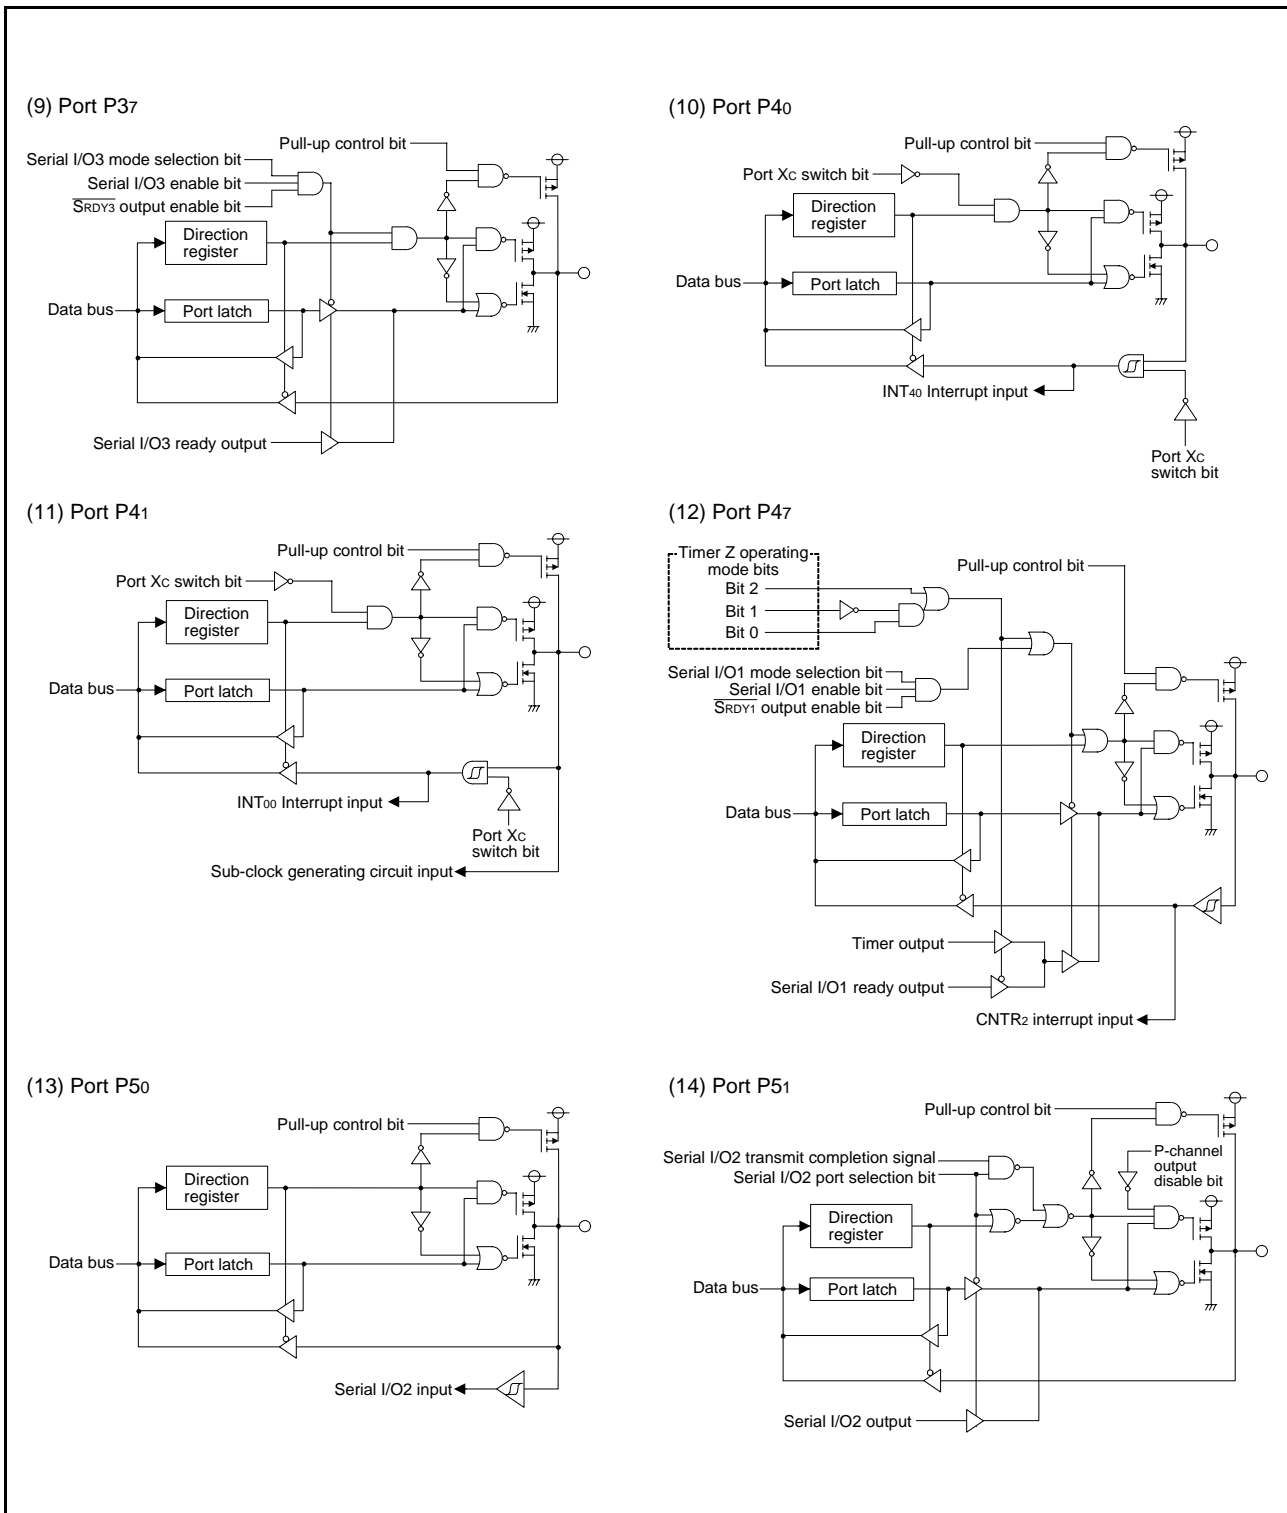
(9) Port P$3_7$

Pull-up control bit
Serial I/O3 mode selection bit
Serial I/O3 enable bit
$\overline{S_{RDY3}}$ output enable bit
Direction register
Data bus
Port latch
Serial I/O3 ready output

(10) Port P$4_0$

Pull-up control bit
Port X$_C$ switch bit
Direction register
Data bus
Port latch
INT$_{40}$ Interrupt input
Port X$_C$ switch bit

(11) Port P$4_1$

Pull-up control bit
Port X$_C$ switch bit
Direction register
Data bus
Port latch
INT$_{00}$ Interrupt input
Port X$_C$ switch bit
Sub-clock generating circuit input

(12) Port P$4_7$

Timer Z operating mode bits
Bit 2
Bit 1
Bit 0
Pull-up control bit
Serial I/O1 mode selection bit
Serial I/O1 enable bit
$\overline{S_{RDY1}}$ output enable bit
Direction register
Data bus
Port latch
Timer output
Serial I/O1 ready output
CNTR$_2$ interrupt input

(13) Port P$5_0$

Pull-up control bit
Direction register
Data bus
Port latch
Serial I/O2 input

(14) Port P$5_1$

Pull-up control bit
Serial I/O2 transmit completion signal
Serial I/O2 port selection bit
P-channel output disable bit
Direction register
Data bus
Port latch
Serial I/O2 output